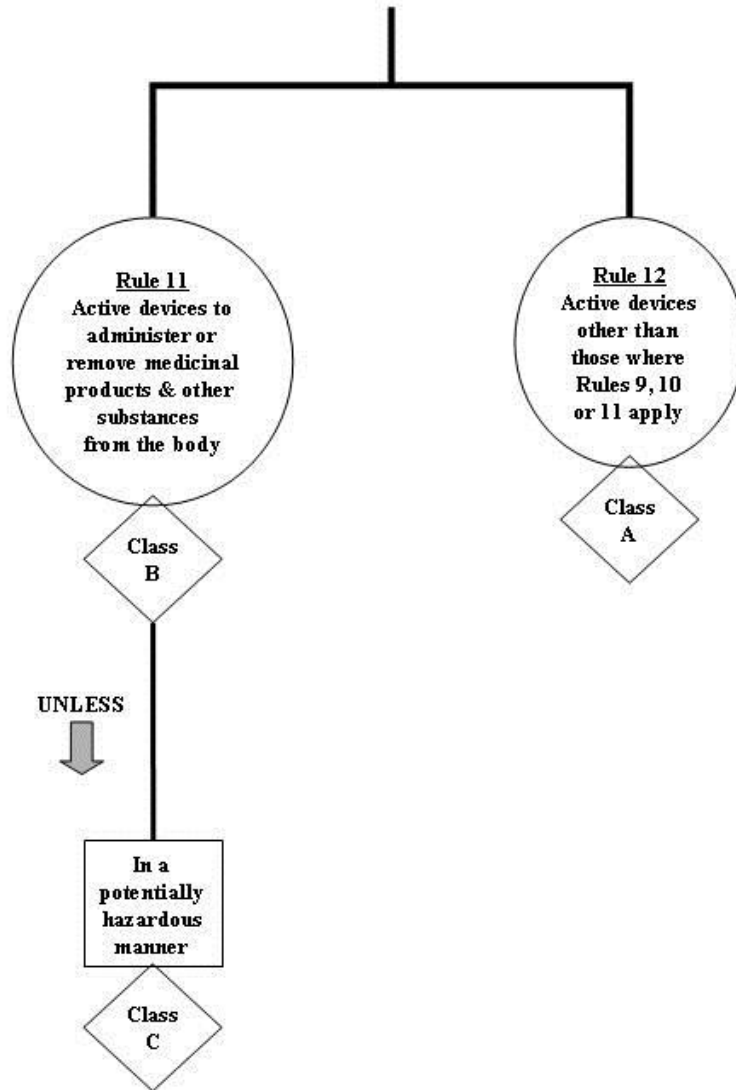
Rule 11
Active devices to administer or remove medicinal products & other substances from the body

Class B

UNLESS

In a potentially hazardous manner

Class C

Rule 12
Active devices other than those where Rules 9, 10 or 11 apply

Class A